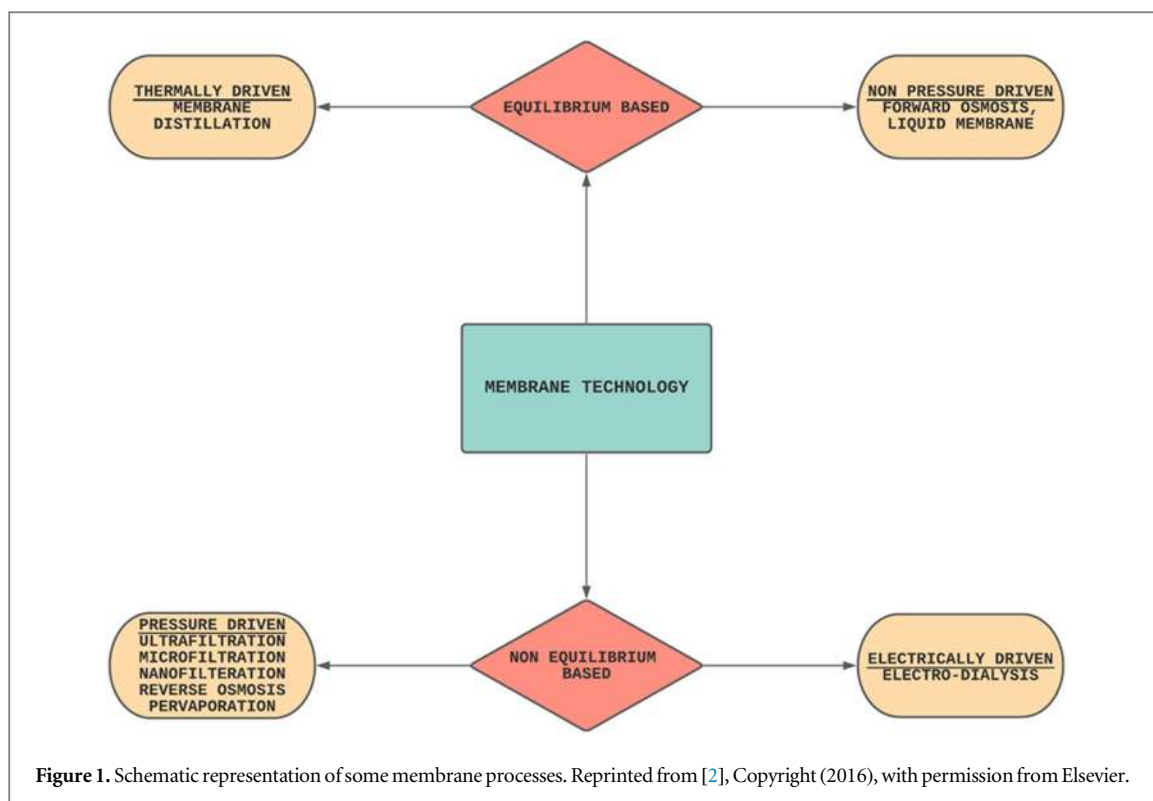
THERMALLY DRIVEN
MEMBRANE
DISTILLATION

EQUILIBRIUM BASED

NON PRESSURE DRIVEN
FORWARD OSMOSIS,
LIQUID MEMBRANE

MEMBRANE TECHNOLOGY

PRESSURE DRIVEN
ULTRAFILTRATION
MICROFILTRATION
NANOFILTERATION
REVERSE OSMOSIS
PERVAPORATION

NON EQUILIBRIUM
BASED

ELECTRICALLY DRIVEN
ELECTRO-DIALYSIS

Figure 1. Schematic representation of some membrane processes. Reprinted from [2], Copyright (2016), with permission from Elsevier.